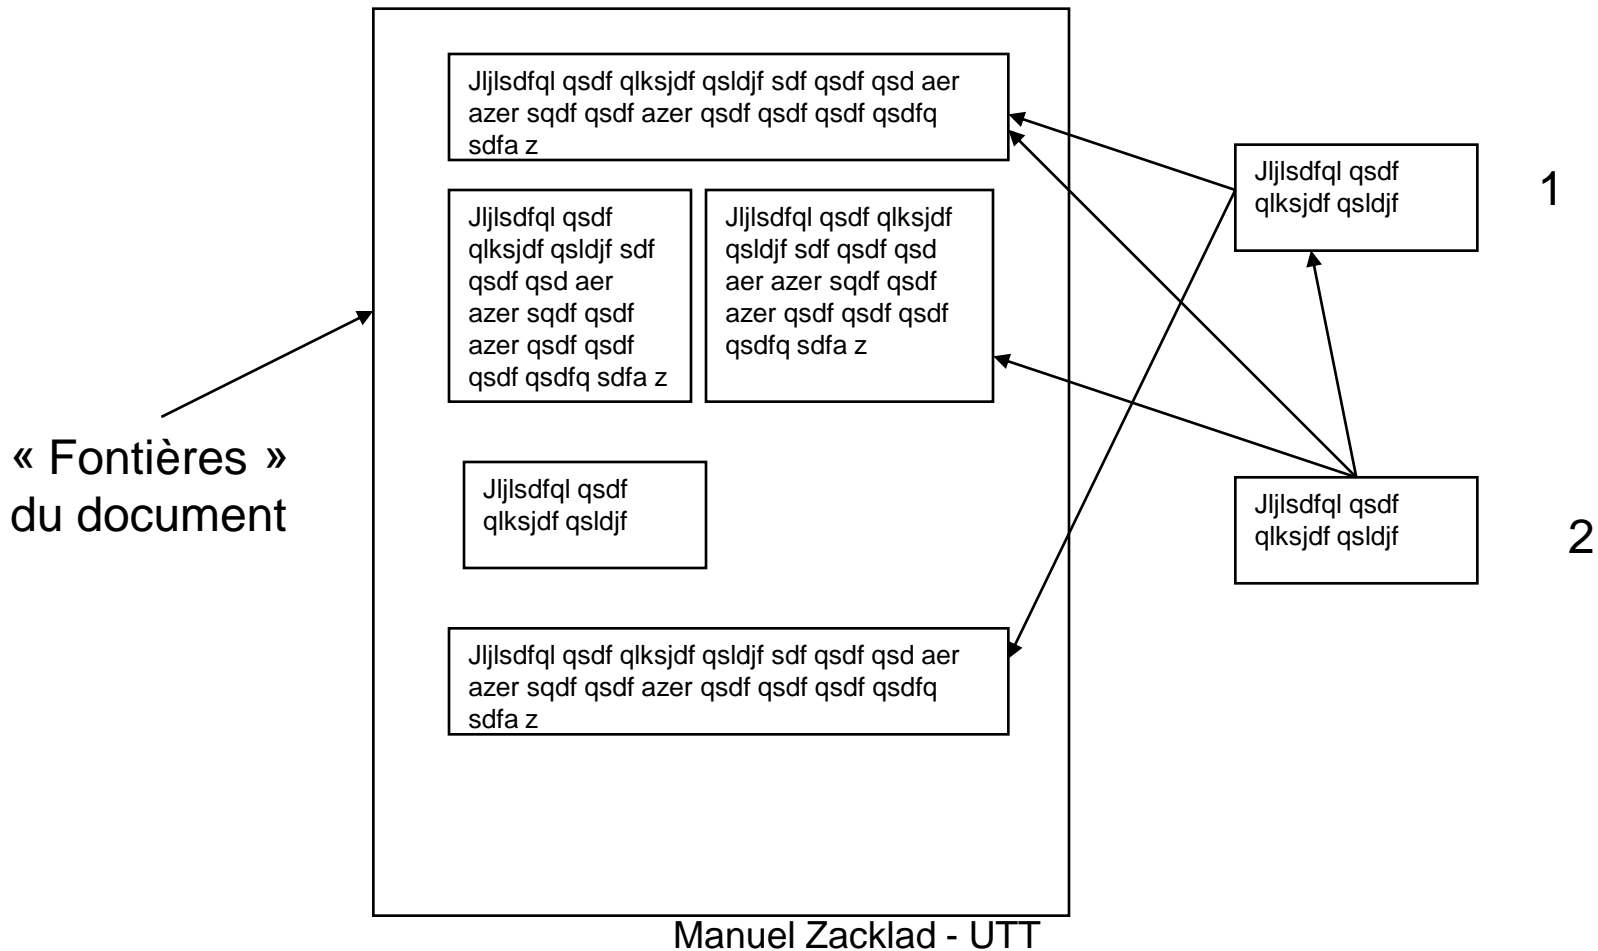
Jljlsdfql qsdf qlksjdf qsldjf sdf qsdf qsd aer azer sqdf qsdf azer qsdf qsdf qsdf qsdfq sdfa z

Jljlsdfql qsdf qlksjdf qsldjf sdf qsdf qsd aer azer sqdf qsdf azer qsdf qsdf qsdf qsdfq sdfa z

Jljlsdfql qsdf qlksjdf qsldjf sdf qsdf qsd aer azer sqdf qsdf azer qsdf qsdf qsdf qsdfq sdfa z

Jljlsdfql qsdf qlksjdf qsldjf

Jljlsdfql qsdf qlksjdf qsldjf sdf qsdf qsd aer azer sqdf qsdf azer qsdf qsdf qsdf qsdfq sdfa z

Jljlsdfql qsdf qlksjdf qsldjf

1

Jljlsdfql qsdf qlksjdf qsldjf

2

« Fontières » du document

Manuel Zacklad - UTT